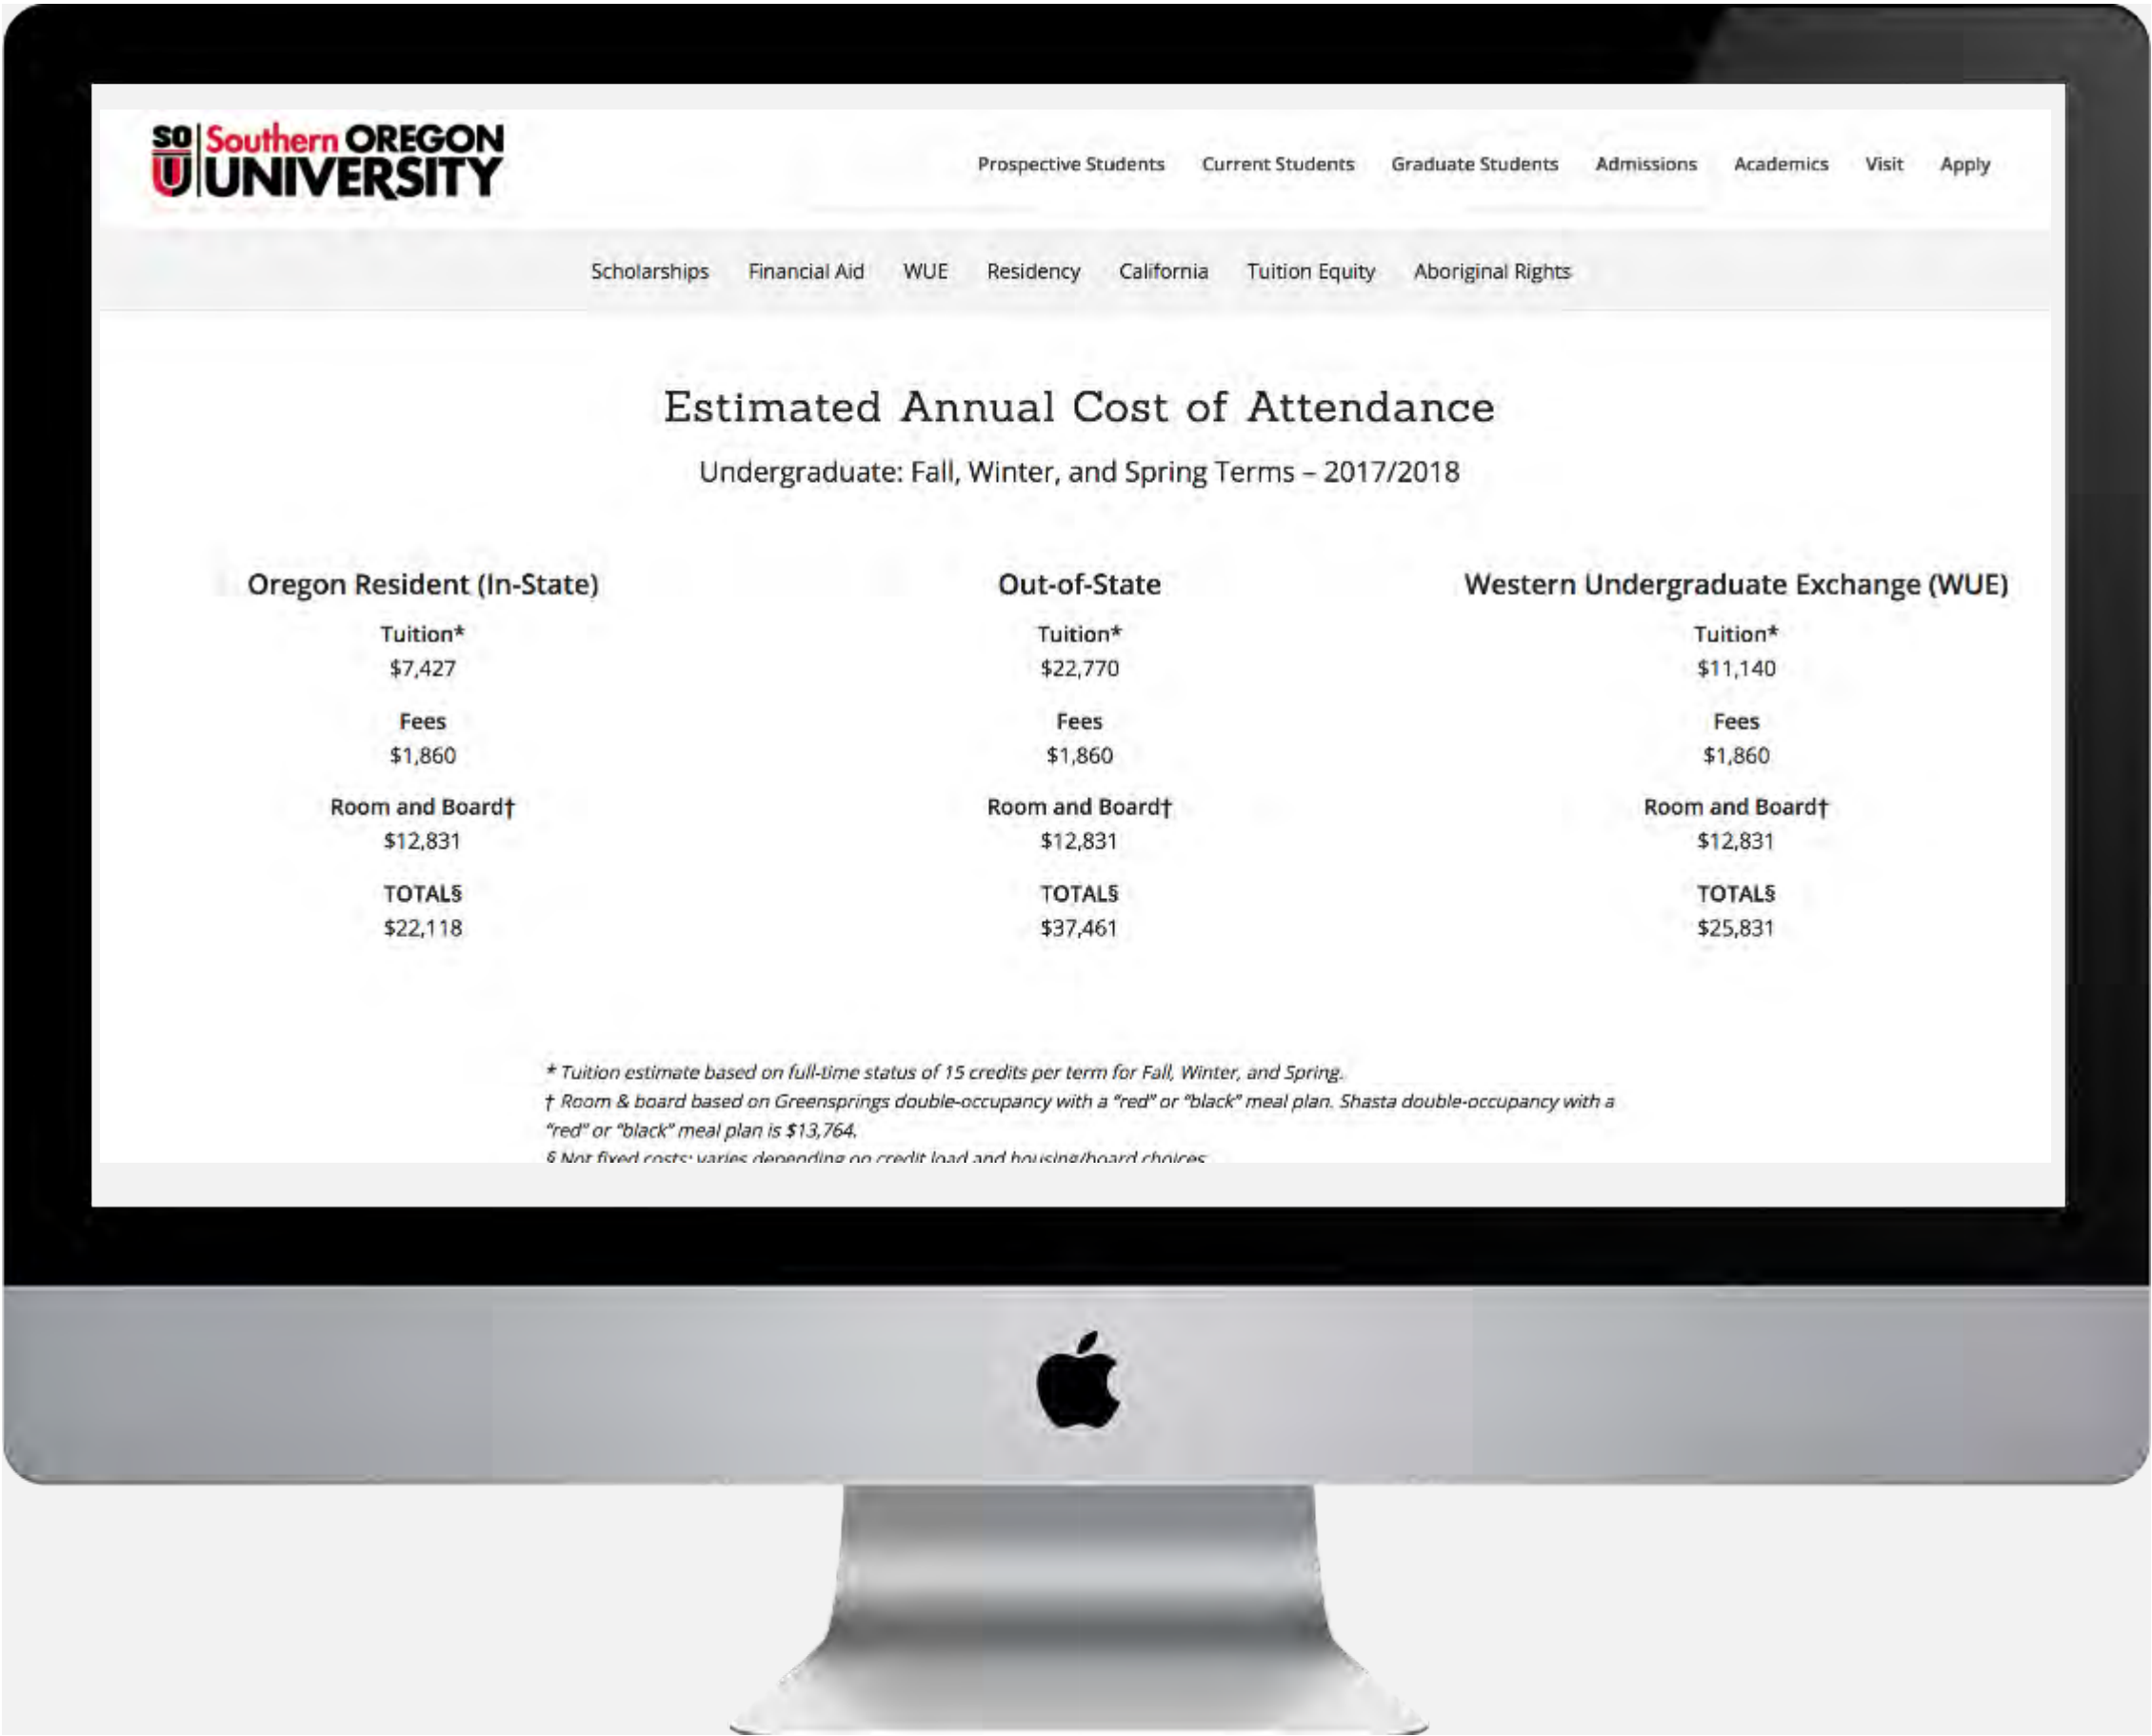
SO U Southern OREGON UNIVERSITY

Prospective Students Current Students Graduate Students Admissions Academics Visit Apply

Scholarships Financial Aid WUE Residency California Tuition Equity Aboriginal Rights

Estimated Annual Cost of Attendance

Undergraduate: Fall, Winter, and Spring Terms – 2017/2018

Oregon Resident (In-State)

Tuition*
$7,427

Fees
$1,860

Room and Board†
$12,831

TOTAL§
$22,118

Out-of-State

Tuition*
$22,770

Fees
$1,860

Room and Board†
$12,831

TOTAL§
$37,461

Western Undergraduate Exchange (WUE)

Tuition*
$11,140

Fees
$1,860

Room and Board†
$12,831

TOTAL§
$25,831

* Tuition estimate based on full-time status of 15 credits per term for Fall, Winter, and Spring.
† Room & board based on Greensprings double-occupancy with a "red" or "black" meal plan. Shasta double-occupancy with a "red" or "black" meal plan is $13,764.
§ Not fixed costs; varies depending on credit load and housing/board choices.